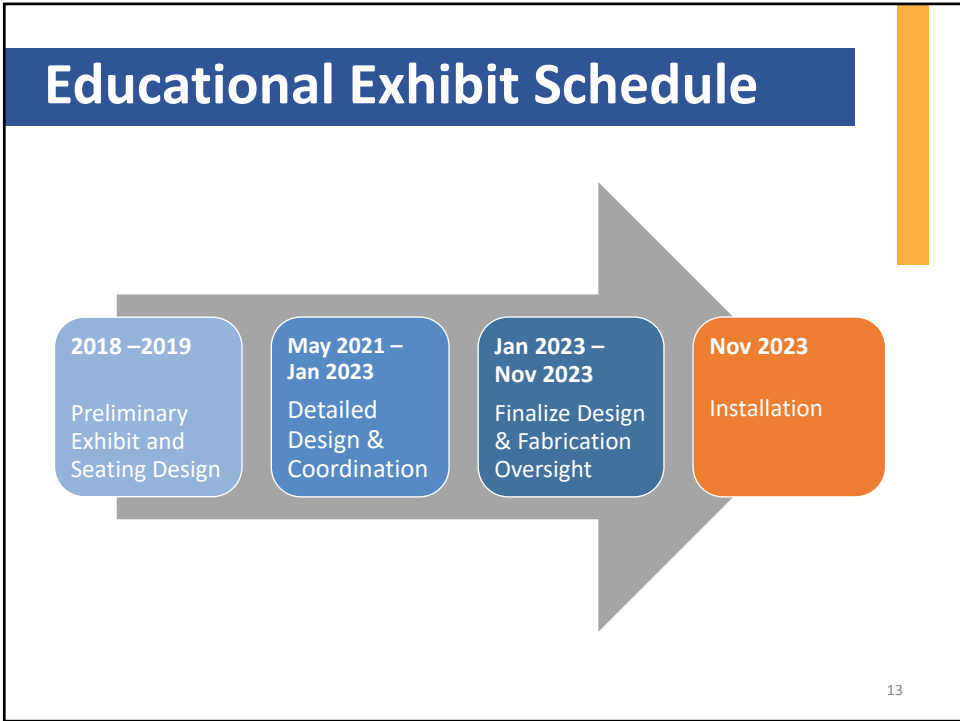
Educational Exhibit Schedule

2018 –2019

Preliminary Exhibit and Seating Design

May 2021 – Jan 2023

Detailed Design & Coordination

Jan 2023 – Nov 2023

Finalize Design & Fabrication Oversight

Nov 2023

Installation

13